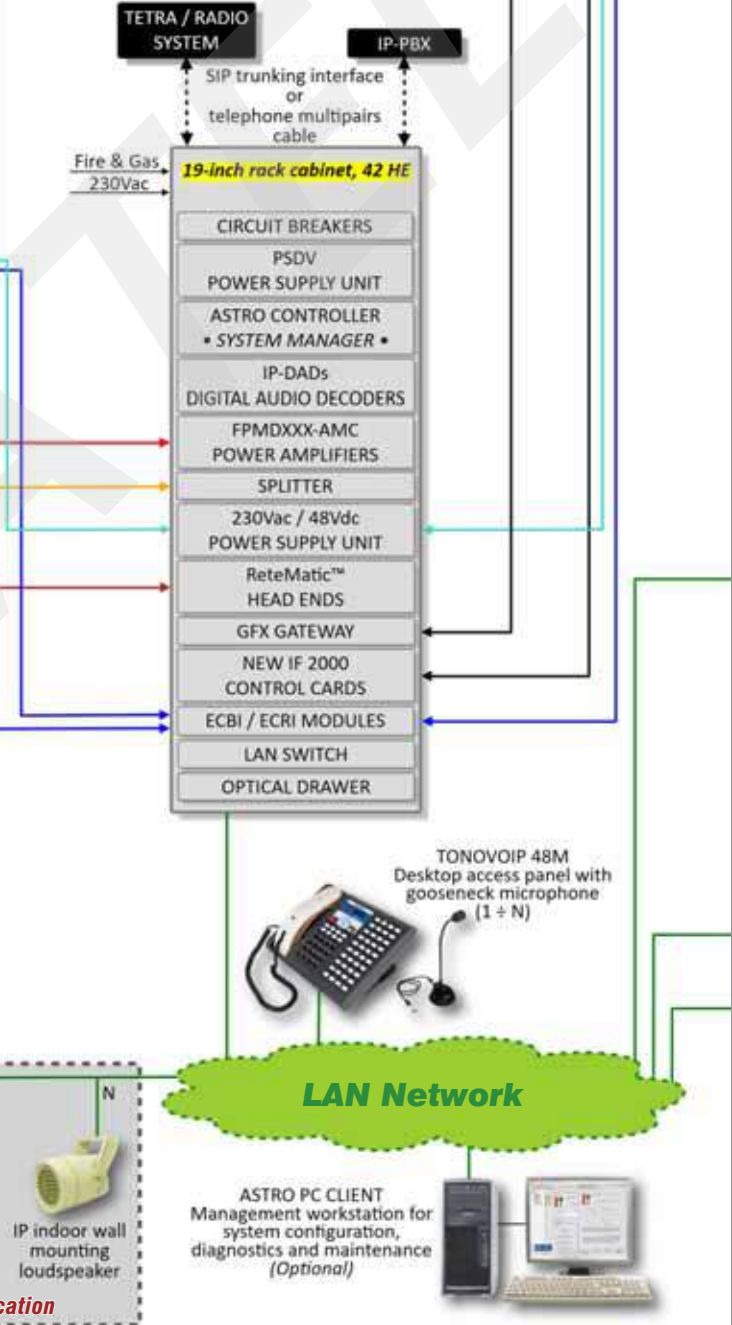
TETRA / RADIO SYSTEM

IP-PBX

SIP trunking interface or telephone multipairs cable

Fire & Gas

230Vac

19-inch rack cabinet, 42 HE

CIRCUIT BREAKERS

PSDV
POWER SUPPLY UNIT

ASTRO CONTROLLER
• SYSTEM MANAGER •

IP-DADs
DIGITAL AUDIO DECODERS

FPMDXXX-AMC
POWER AMPLIFIERS

SPLITTER

230Vac / 48Vdc
POWER SUPPLY UNIT

ReteMatic™
HEAD ENDS

GFX GATEWAY

NEW IF 2000
CONTROL CARDS

ECBI / ECRI MODULES

LAN SWITCH

OPTICAL DRAWER

TONOVOIP 48M
Desktop access panel with gooseneck microphone
(1 ÷ N)

N

LAN Network

IP indoor wall mounting loudspeaker

ASTRO PC CLIENT
Management workstation for system configuration, diagnostics and maintenance
(Optional)

cation